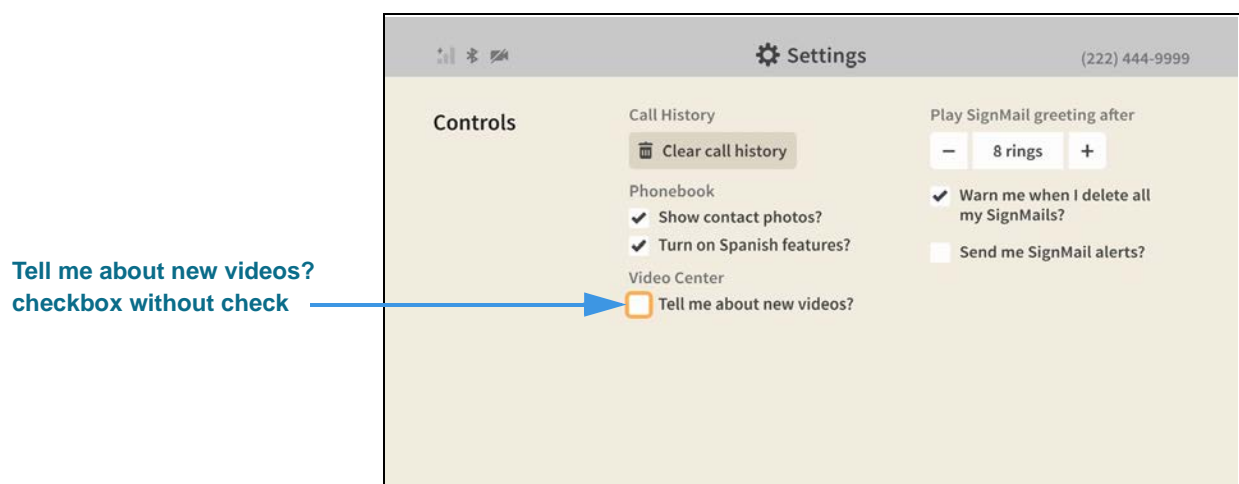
Settings

(222) 444-9999

Controls

Call History

Clear call history

Phonebook

Show contact photos?

Turn on Spanish features?

Video Center

Tell me about new videos?

Play SignMail greeting after

−

8 rings

+

Warn me when I delete all my SignMails?

Send me SignMail alerts?

Tell me about new videos? checkbox without check